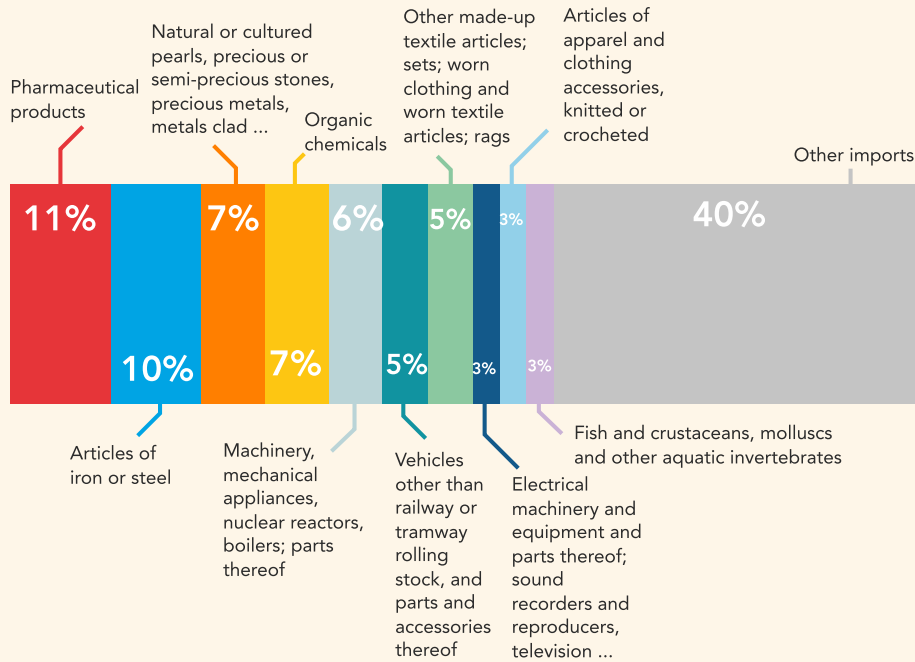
Pharmaceutical products

Natural or cultured pearls, precious or semi-precious stones, precious metals, metals clad ...

Organic chemicals

Other made-up textile articles; sets; worn clothing and worn textile articles; rags

Articles of apparel and clothing accessories, knitted or crocheted

Other imports

11%

10%

7%

7%

6%

5%

5%

3%

3%

3%

40%

Articles of iron or steel

Machinery, mechanical appliances, nuclear reactors, boilers; parts thereof

Vehicles other than railway or tramway rolling stock, and parts and accessories thereof

Electrical machinery and equipment and parts thereof; sound recorders and reproducers, television ...

Fish and crustaceans, molluscs and other aquatic invertebrates